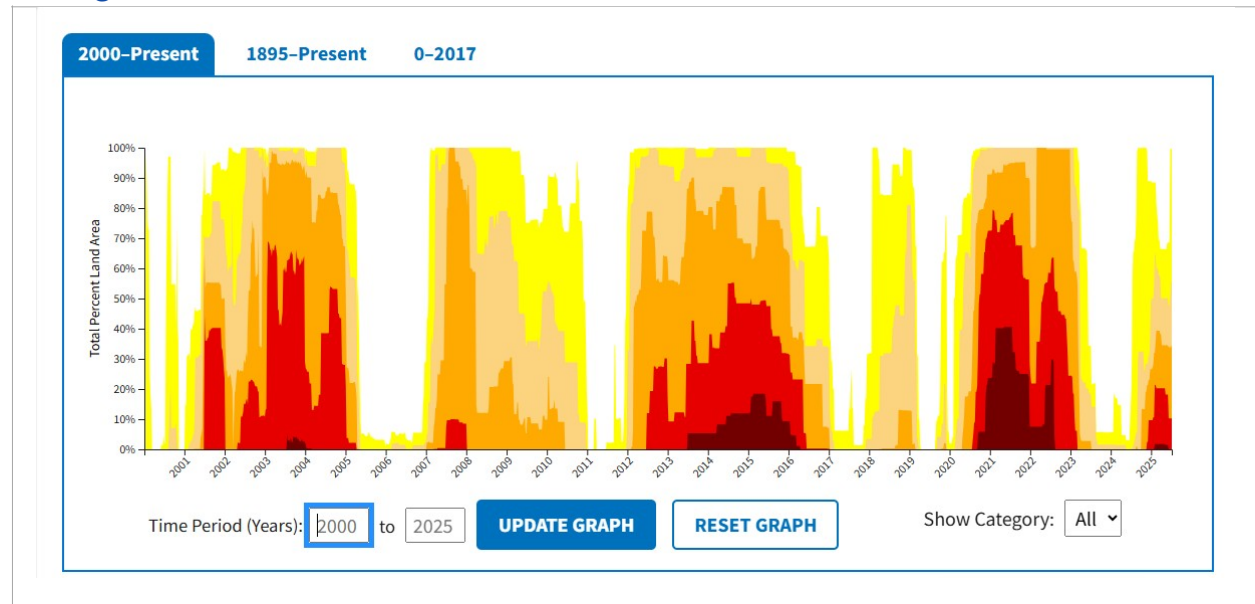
2000–Present
1895–Present
0–2017

Total Percent Land Area

100%
90%
80%
70%
60%
50%
40%
30%
20%
10%
0%

2001
2002
2003
2004
2005
2006
2007
2008
2009
2010
2011
2012
2013
2014
2015
2016
2017
2018
2019
2020
2021
2022
2023
2024
2025

Time Period (Years): 2000 to 2025 UPDATE GRAPH RESET GRAPH Show Category: All